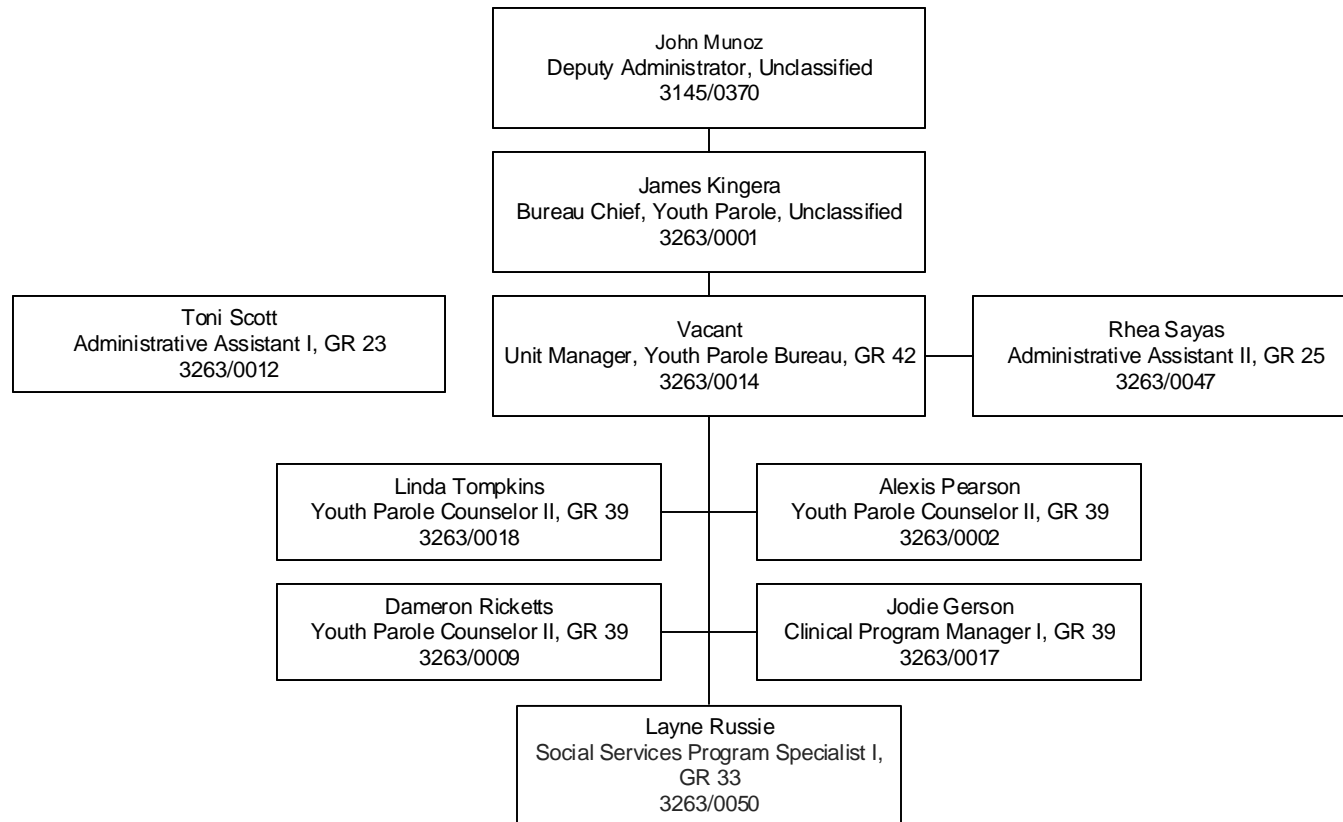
John Munoz
Deputy Administrator, Unclassified
3145/0370

James Kingera
Bureau Chief, Youth Parole, Unclassified
3263/0001

Toni Scott
Administrative Assistant I, GR 23
3263/0012

Vacant
Unit Manager, Youth Parole Bureau, GR 42
3263/0014

Rhea Sayas
Administrative Assistant II, GR 25
3263/0047

Linda Tompkins
Youth Parole Counselor II, GR 39
3263/0018

Alexis Pearson
Youth Parole Counselor II, GR 39
3263/0002

Dameron Ricketts
Youth Parole Counselor II, GR 39
3263/0009

Jodie Gerson
Clinical Program Manager I, GR 39
3263/0017

Layne Russie
Social Services Program Specialist I, GR 33
3263/0050